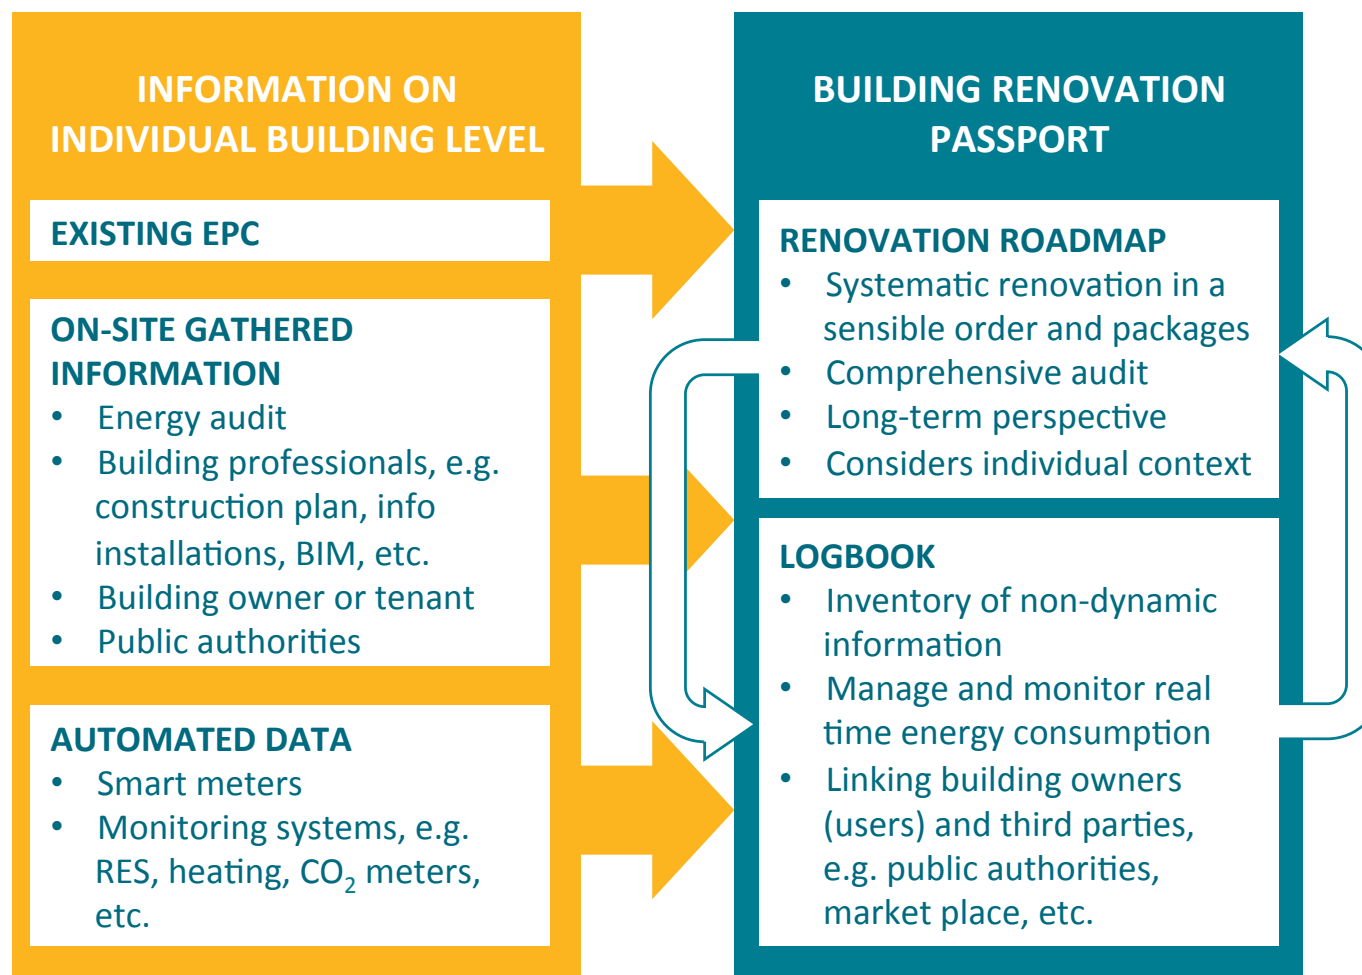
INFORMATION ON INDIVIDUAL BUILDING LEVEL

EXISTING EPC

ON-SITE GATHERED INFORMATION
• Energy audit
• Building professionals, e.g. construction plan, info installations, BIM, etc.
• Building owner or tenant
• Public authorities

AUTOMATED DATA
• Smart meters
• Monitoring systems, e.g. RES, heating, $CO_2$ meters, etc.

BUILDING RENOVATION PASSPORT

RENOVATION ROADMAP
• Systematic renovation in a sensible order and packages
• Comprehensive audit
• Long-term perspective
• Considers individual context

LOGBOOK
• Inventory of non-dynamic information
• Manage and monitor real time energy consumption
• Linking building owners (users) and third parties, e.g. public authorities, market place, etc.